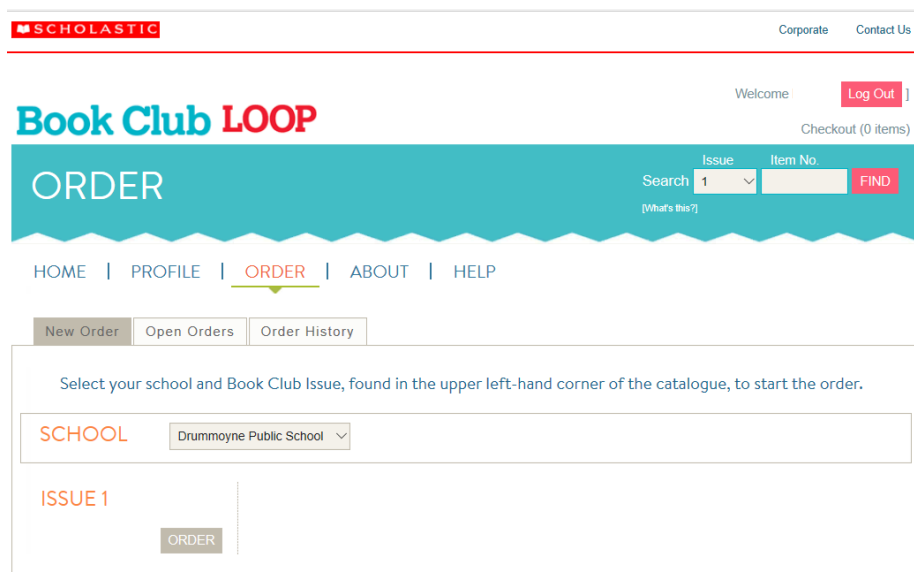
SCHOLASTIC

Corporate Contact Us

Welcome Log Out ]

Book Club LOOP

Checkout (0 items)

ORDER

Issue Item No.

Search 1 FIND

[What's this?]

HOME | PROFILE | ORDER | ABOUT | HELP

New Order Open Orders Order History

Select your school and Book Club Issue, found in the upper left-hand corner of the catalogue, to start the order.

SCHOOL Drummoyne Public School

ISSUE 1

ORDER